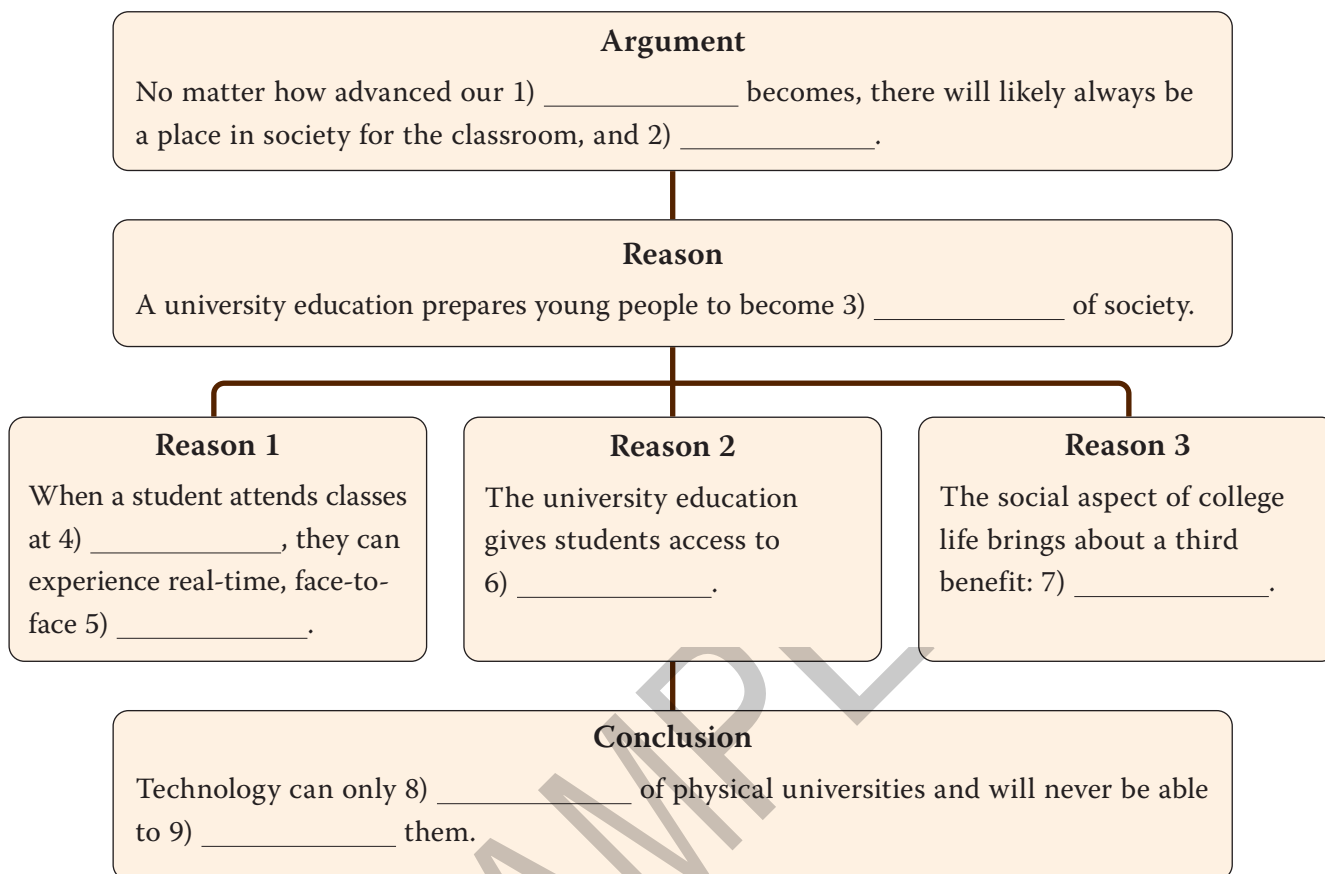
Argument
No matter how advanced our 1) ____________ becomes, there will likely always be a place in society for the classroom, and 2) ____________.

Reason
A university education prepares young people to become 3) ____________ of society.

Reason 1
When a student attends classes at 4) ____________, they can experience real-time, face-to-face 5) ____________.

Reason 2
The university education gives students access to 6) ____________.

Reason 3
The social aspect of college life brings about a third benefit: 7) ____________.

Conclusion
Technology can only 8) ____________ of physical universities and will never be able to 9) ____________ them.

SAMPLE